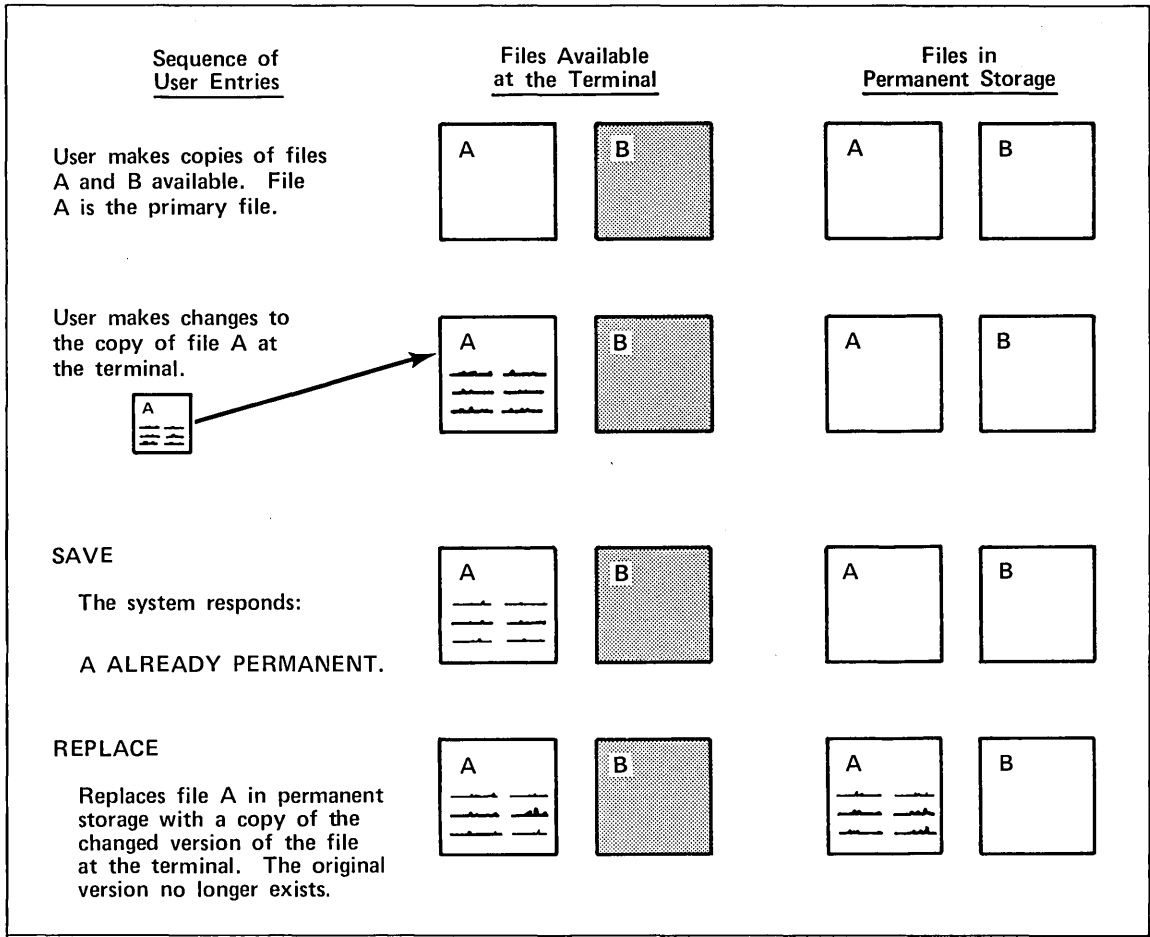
Sequence of User Entries

Files Available at the Terminal

Files in Permanent Storage

User makes copies of files A and B available. File A is the primary file.

A

B

A

B

User makes changes to the copy of file A at the terminal.

A

A

B

A

B

SAVE

The system responds:

A ALREADY PERMANENT.

A

B

A

B

REPLACE

Replaces file A in permanent storage with a copy of the changed version of the file at the terminal. The original version no longer exists.

A

B

A

B